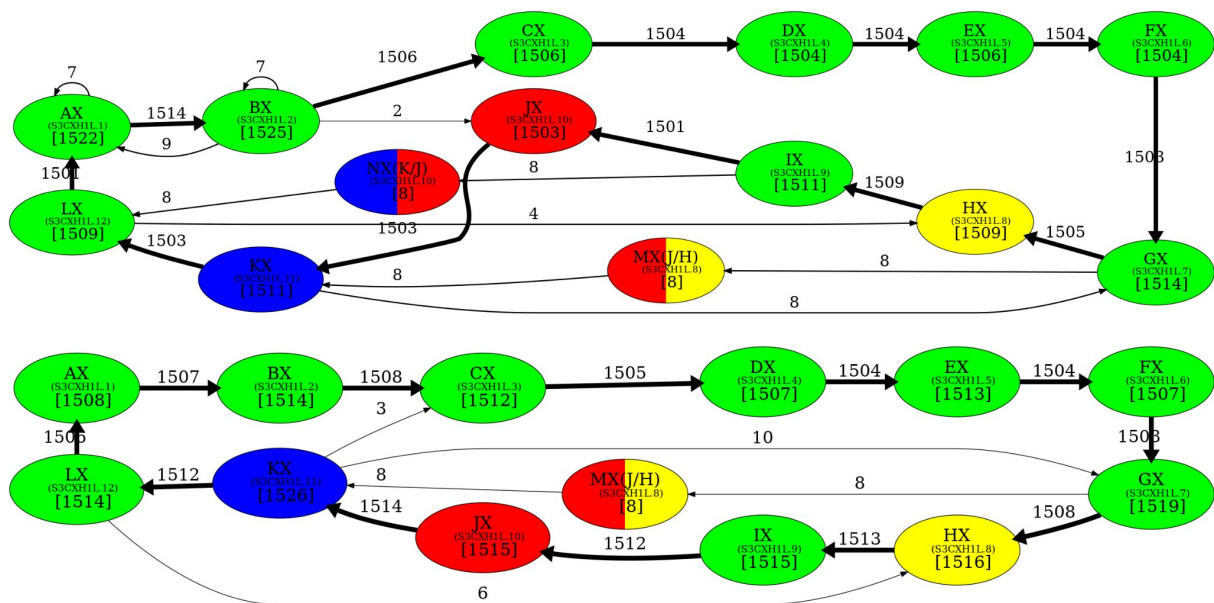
7
AX
(S3CXH1L.1)
[1522]
1514
9
7
BX
(S3CXH1L.2)
[1525]
1506
CX
(S3CXH1L.3)
[1506]
1504
DX
(S3CXH1L.4)
[1504]
1504
EX
(S3CXH1L.5)
[1506]
1504
FX
(S3CXH1L.6)
[1504]
2
JX
(S3CXH1L.10)
[1503]
1501
1501
NX(K/J)
(S3CXH1L.10)
[8]
8
8
IX
(S3CXH1L.9)
[1511]
1509
1503
LX
(S3CXH1L.12)
[1509]
4
1503
HX
(S3CXH1L.8)
[1509]
1505
1503
KX
(S3CXH1L.11)
[1511]
8
MX(J/H)
(S3CXH1L.8)
[8]
8
GX
(S3CXH1L.7)
[1514]
8

AX
(S3CXH1L.1)
[1508]
1507
BX
(S3CXH1L.2)
[1514]
1508
CX
(S3CXH1L.3)
[1512]
1505
DX
(S3CXH1L.4)
[1507]
1504
EX
(S3CXH1L.5)
[1513]
1504
FX
(S3CXH1L.6)
[1507]
3
1506
10
1503
LX
(S3CXH1L.12)
[1514]
1512
KX
(S3CXH1L.11)
[1526]
8
MX(J/H)
(S3CXH1L.8)
[8]
8
GX
(S3CXH1L.7)
[1519]
1514
JX
(S3CXH1L.10)
[1515]
1512
IX
(S3CXH1L.9)
[1515]
1513
HX
(S3CXH1L.8)
[1516]
1508
6